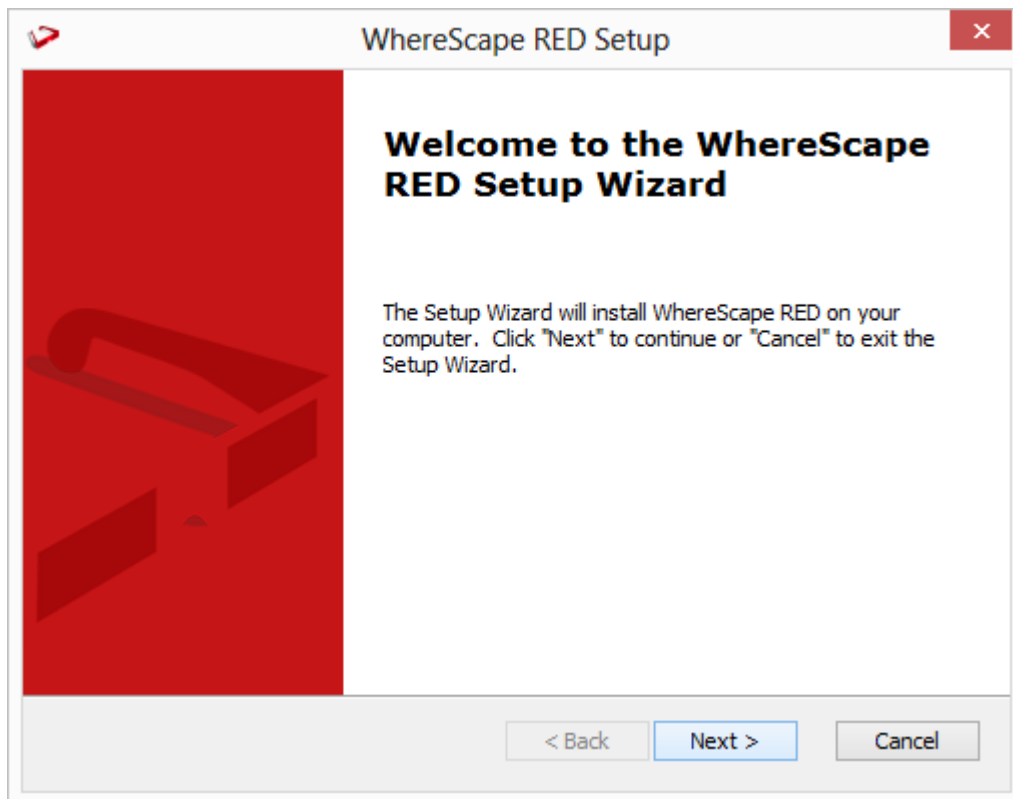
WhereScape RED Setup

Welcome to the WhereScape RED Setup Wizard

The Setup Wizard will install WhereScape RED on your computer. Click "Next" to continue or "Cancel" to exit the Setup Wizard.

< Back

Next >

Cancel